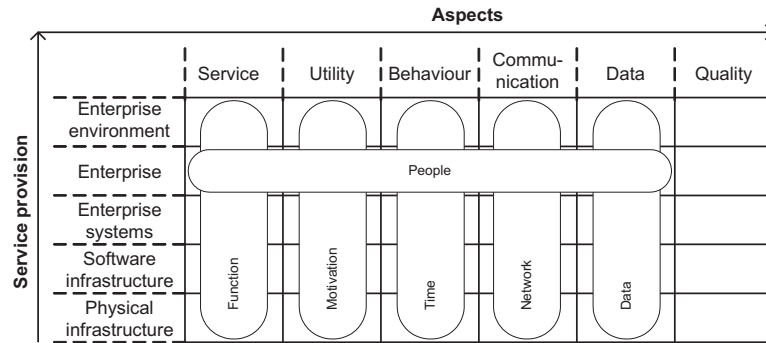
Aspects

Service provision

| | Service | Utility | Behaviour | Communication | Data | Quality |
|---|---|---|---|---|---|---|
| Enterprise environment | | | | | | |
| Enterprise | People | | | | | |
| Enterprise systems | | | | | | |
| Software infrastructure | Function | Motivation | Time | Network | Data | |
| Physical infrastructure | | | | | | |